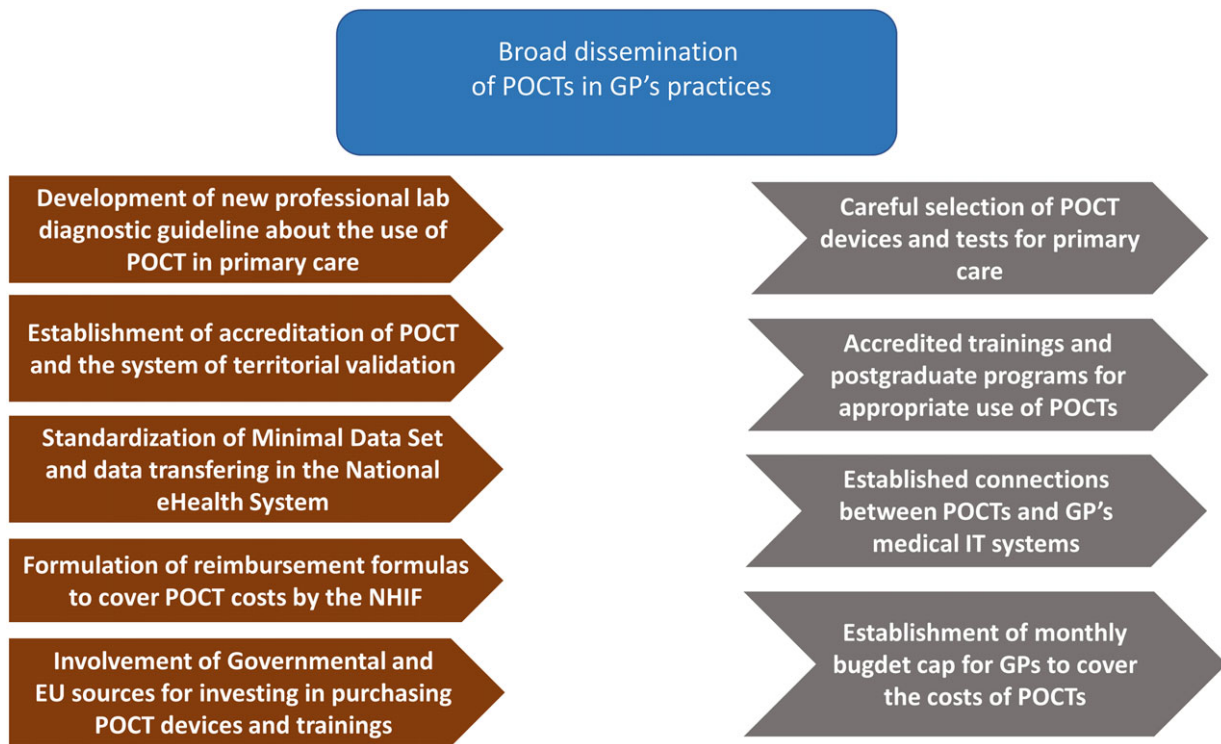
Broad dissemination of POCTs in GP's practices

Development of new professional lab diagnostic guideline about the use of POCT in primary care

Establishment of accreditation of POCT and the system of territorial validation

Standardization of Minimal Data Set and data transfering in the National eHealth System

Formulation of reimbursement formulas to cover POCT costs by the NHIF

Involvement of Governmental and EU sources for investing in purchasing POCT devices and trainings

Careful selection of POCT devices and tests for primary care

Accredited trainings and postgraduate programs for appropriate use of POCTs

Established connections between POCTs and GP's medical IT systems

Establishment of monthly bugdet cap for GPs to cover the costs of POCTs